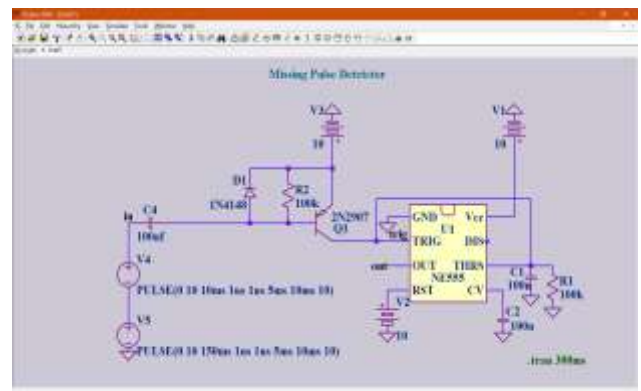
Missing Pulse Detector

V3
10

V1
10

D1
1N4148

R2
100k

2N2907
Q3

C4
100nf

in

GND
U1
Vcc
TRIG
DIS
OUT
THRS
RST
CV
NE555

out

C1
100n

R1
100k

C2
100n

V2
10

V4
PULSE(0 10 10ms 1ns 1ns 5ms 10ms 10)

V5
PULSE(0 10 150ms 1ns 1ns 5ms 10ms 10)

.tran 300ms